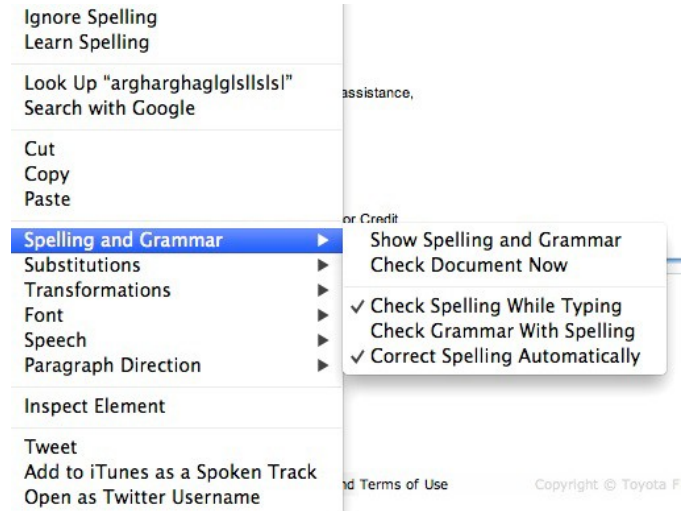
Ignore Spelling
Learn Spelling

Look Up "argharghaglglsllslsl"
Search with Google

Cut
Copy
Paste

Spelling and Grammar ▶
Substitutions ▶
Transformations ▶
Font ▶
Speech ▶
Paragraph Direction ▶

Inspect Element

Tweet
Add to iTunes as a Spoken Track
Open as Twitter Username

Show Spelling and Grammar
Check Document Now

✓ Check Spelling While Typing
Check Grammar With Spelling
✓ Correct Spelling Automatically

assistance,

or Credit

nd Terms of Use

Copyright © Toyota F